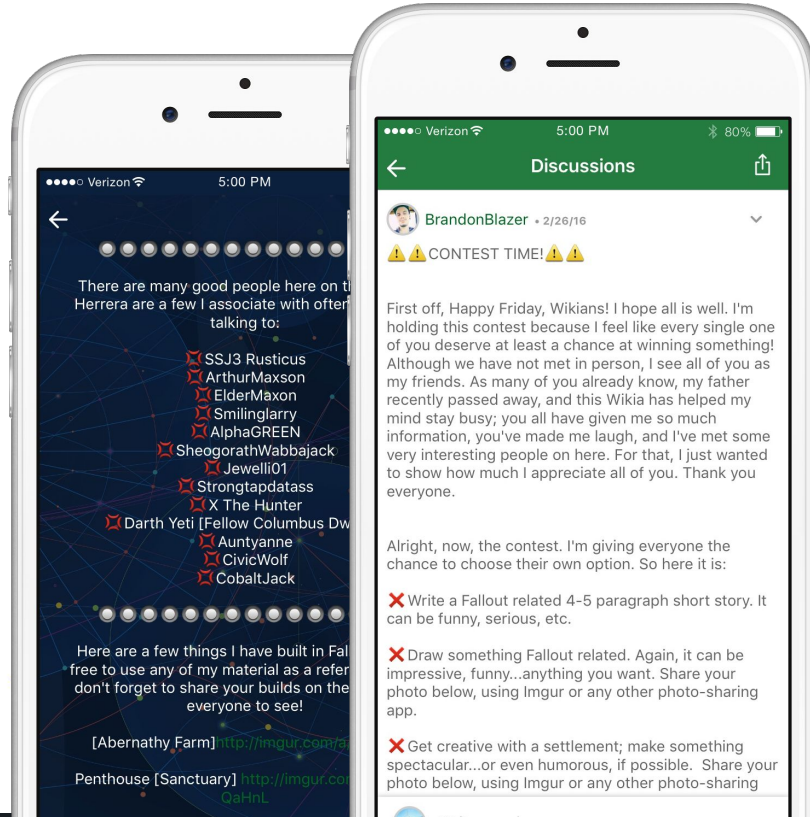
●●●●○ Verizon 5:00 PM

There are many good people here on th Herrera are a few I associate with ofter talking to:

SSJ3 Rusticus
ArthurMaxson
ElderMaxon
Smilinglarry
AlphaGREEN
SheogorathWabbajack
Jewelli01
Strongtapdatass
X The Hunter
Darth Yeti [Fellow Columbus Dw
Auntyanne
CivicWolf
CobaltJack

Here are a few things I have built in Fal free to use any of my material as a refer don't forget to share your builds on the everyone to see!

[Abernathy Farm] http://imgur.com/a

Penthouse [Sanctuary] http://imgur.cor QaHnL

●●●●○ Verizon 5:00 PM 80%

Discussions

BrandonBlazer • 2/26/16

⚠️⚠️CONTEST TIME!⚠️⚠️

First off, Happy Friday, Wikians! I hope all is well. I'm holding this contest because I feel like every single one of you deserve at least a chance at winning something! Although we have not met in person, I see all of you as my friends. As many of you already know, my father recently passed away, and this Wikia has helped my mind stay busy; you all have given me so much information, you've made me laugh, and I've met some very interesting people on here. For that, I just wanted to show how much I appreciate all of you. Thank you everyone.

Alright, now, the contest. I'm giving everyone the chance to choose their own option. So here it is:

❌Write a Fallout related 4-5 paragraph short story. It can be funny, serious, etc.

❌Draw something Fallout related. Again, it can be impressive, funny...anything you want. Share your photo below, using Imgur or any other photo-sharing app.

❌Get creative with a settlement; make something spectacular...or even humorous, if possible. Share your photo below, using Imgur or any other photo-sharing